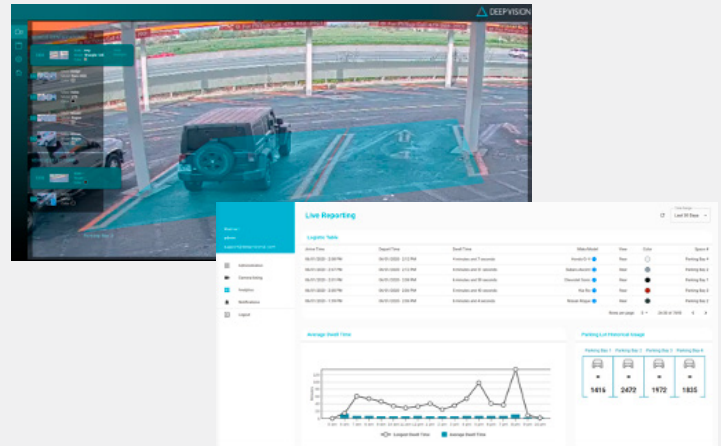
DEEPVISION

Live Reporting

Last 30 Days

Logistic Table

| Arrive Time | Depart Time | Dwell Time | Make/Model | View | Color | Space # |
|---|---|---|---|---|---|---|
| 06/01/2020 - 2:58 PM | 06/01/2020 - 3:13 PM | 6 minutes and 7 seconds | Honda Civic | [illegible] | | Parking Bay 4 |
| 06/01/2020 - 2:51 PM | 06/01/2020 - 3:12 PM | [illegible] | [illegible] | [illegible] | | Parking Bay 1 |
| 06/01/2020 - 2:51 PM | 06/01/2020 - 3:10 PM | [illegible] | Chevrolet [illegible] | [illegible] | | Parking Bay 3 |
| 06/01/2020 - 2:45 PM | 06/01/2020 - 2:58 PM | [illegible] | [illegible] | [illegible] | | Parking Bay 2 |
| 06/01/2020 - 1:58 PM | 06/01/2020 - 2:45 PM | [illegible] | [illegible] | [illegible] | | Parking Bay 4 |

Rows per page

Administration

Camera Setup

Analytics

Notifications

Logout

Average Dwell Time

Longest Dwell Time

Average Dwell Time

Parking Lot Historical Usage

Parking Bay 1

Parking Bay 2

Parking Bay 3

Parking Bay 4

1416

2472

1972

1835